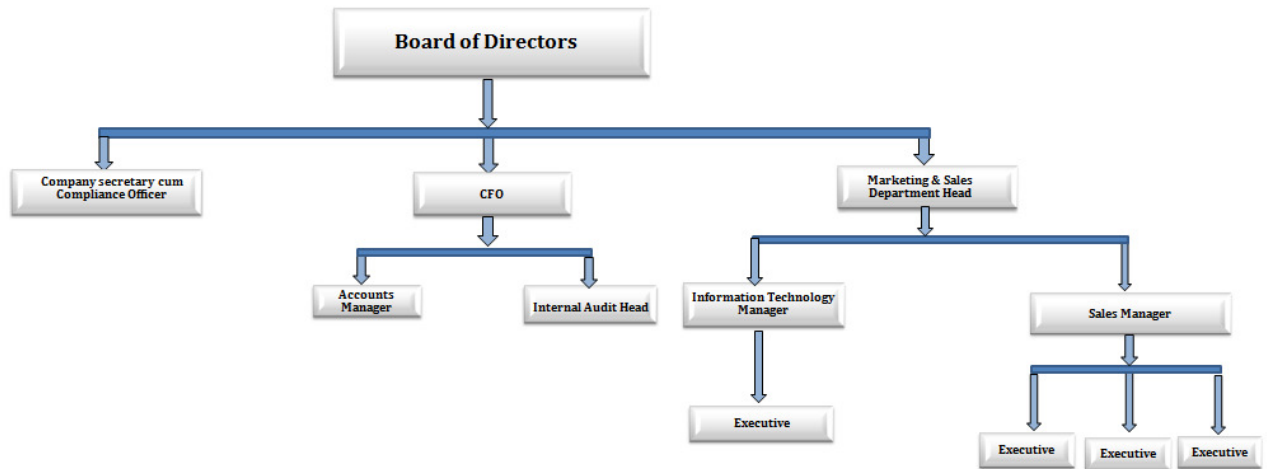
Board of Directors

Company secretary cum Compliance Officer

CFO

Marketing & Sales Department Head

Accounts Manager

Internal Audit Head

Information Technology Manager

Sales Manager

Executive

Executive

Executive

Executive